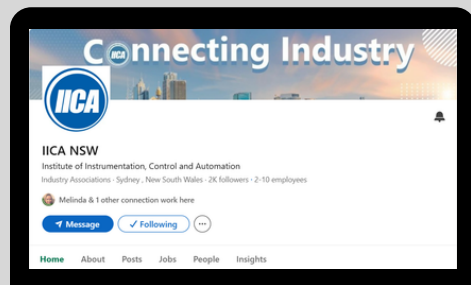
Connecting Industry

IICA

IICA

IICA NSW

Institute of Instrumentation, Control and Automation

Industry Associations · Sydney , New South Wales · 2K followers · 2-10 employees

Melinda & 1 other connection work here

Message ✓ Following ···

Home About Posts Jobs People Insights